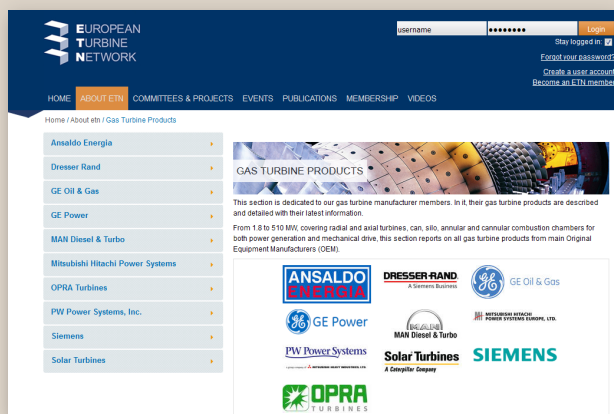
EUROPEAN
TURBINE
NETWORK

username
••••••••
Login
Stay logged in: ☑
Forgot your password?
Create a user account
Become an ETN member

HOME ABOUT ETN COMMITTEES & PROJECTS EVENTS PUBLICATIONS MEMBERSHIP VIDEOS

Home / About etn / Gas Turbine Products

Ansaldo Energia
Dresser Rand
GE Oil & Gas
GE Power
MAN Diesel & Turbo
Mitsubishi Hitachi Power Systems
OPRA Turbines
PW Power Systems, Inc.
Siemens
Solar Turbines

GAS TURBINE PRODUCTS

This section is dedicated to our gas turbine manufacturer members. In it, their gas turbine products are described and detailed with their latest information.

From 1.8 to 510 MW, covering radial and axial turbines, can, silo, annular and cannular combustion chambers for both power generation and mechanical drive, this section reports on all gas turbine products from main Original Equipment Manufacturers (OEM).

ANSALDO ENERGIA
DRESSER-RAND. A Siemens Business
GE Oil & Gas
GE Power
MAN MAN Diesel & Turbo
MITSUBISHI HITACHI POWER SYSTEMS EUROPE, LTD.
PW Power Systems
Solar Turbines A Caterpillar Company
SIEMENS
OPRA TURBINES